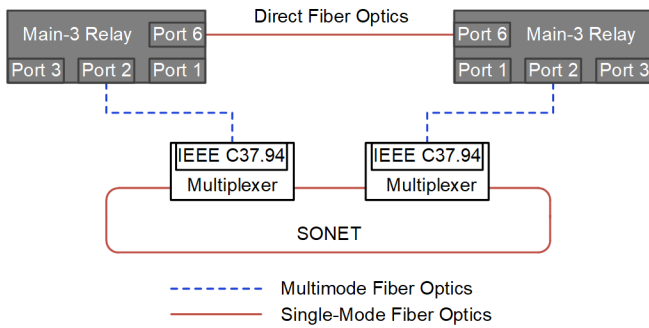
Main-3 Relay
Port 6
Port 3
Port 2
Port 1

Direct Fiber Optics

Port 6
Main-3 Relay
Port 1
Port 2
Port 3

IEEE C37.94
Multiplexer

IEEE C37.94
Multiplexer

SONET

Multimode Fiber Optics
Single-Mode Fiber Optics